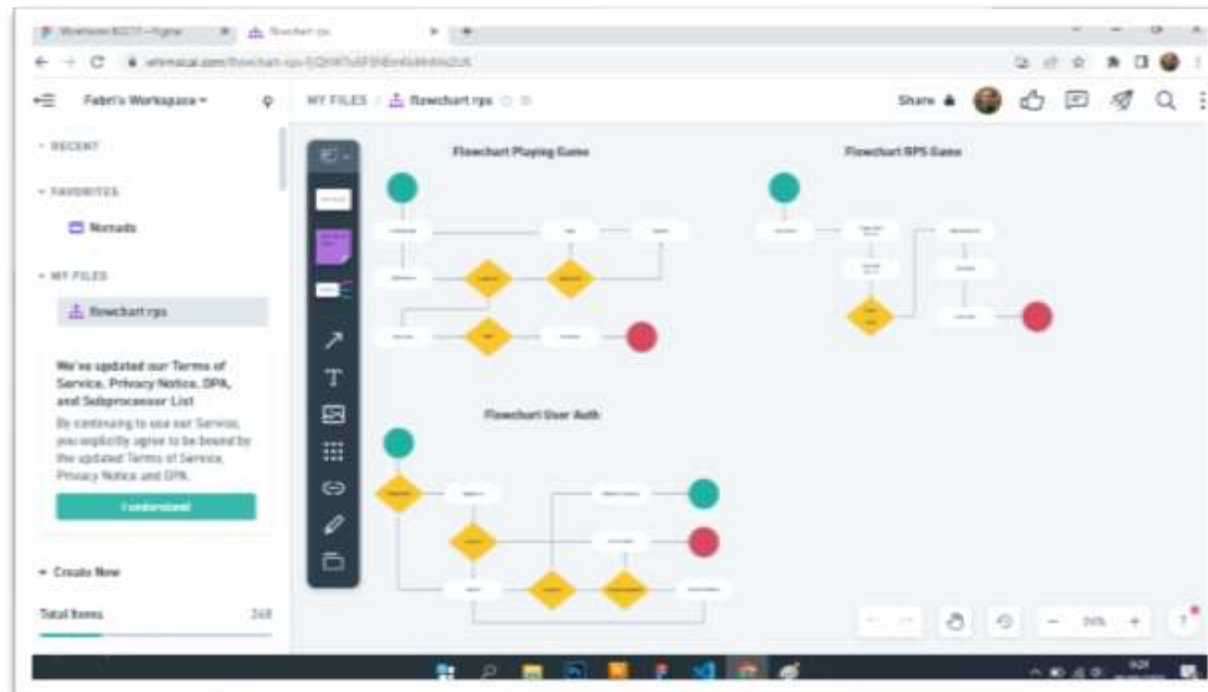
Fabri's Workspace

MY FILES / flowchart rps

Share

- RECENT

- FAVORITES

Nomads

- MY FILES

flowchart rps

We've updated our Terms of Service, Privacy Notice, DPA, and Subprocessor List

By continuing to use our Service, you explicitly agree to be bound by the updated Terms of Service, Privacy Notice and DPA.

I understand

+ Create New

Total Items 268

Flowchart Playing Game

Flowchart RPS Game

Flowchart User Auth

T

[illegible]